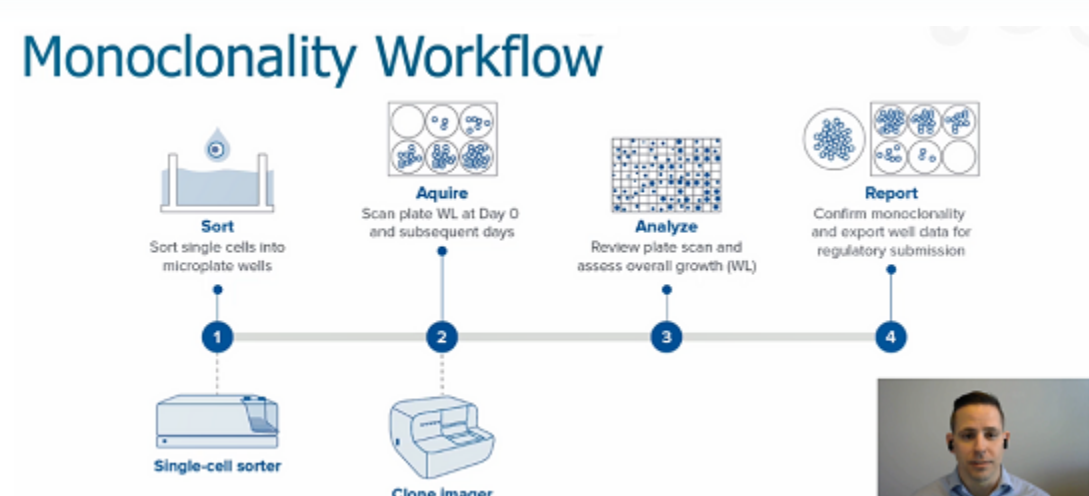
Monoclonality Workflow

Sort
Sort single cells into microplate wells

Aquire
Scan plate WL at Day 0 and subsequent days

Analyze
Review plate scan and assess overall growth (WL)

Report
Confirm monoclonality and export well data for regulatory submission

1

2

3

4

Single-cell sorter

Clone imager